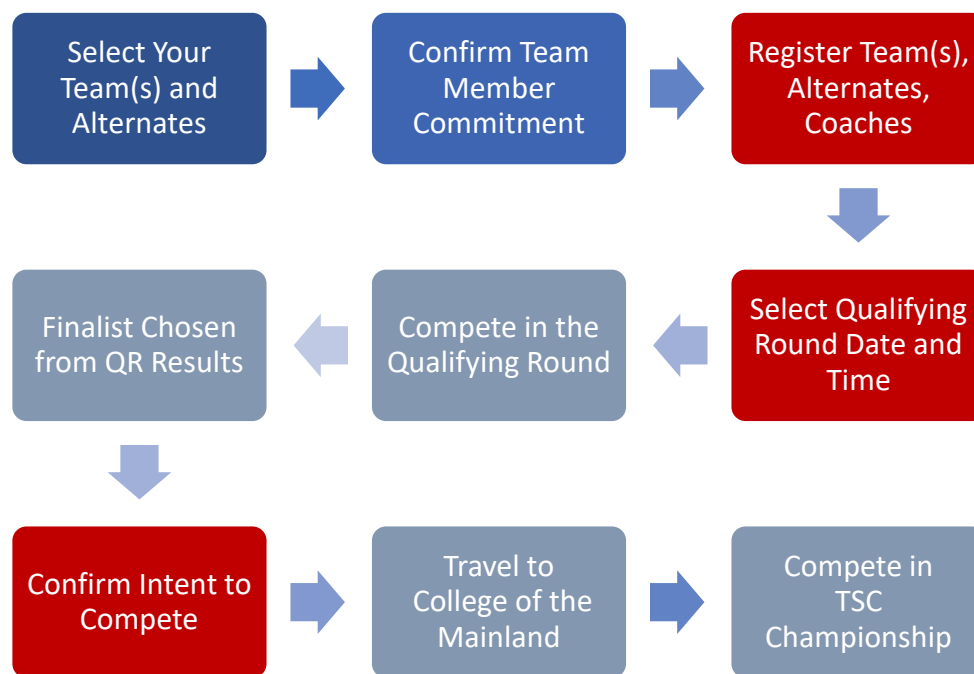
Select Your Team(s) and Alternates

Confirm Team Member Commitment

Register Team(s), Alternates, Coaches

Select Qualifying Round Date and Time

Compete in the Qualifying Round

Finalist Chosen from QR Results

Confirm Intent to Compete

Travel to College of the Mainland

Compete in TSC Championship